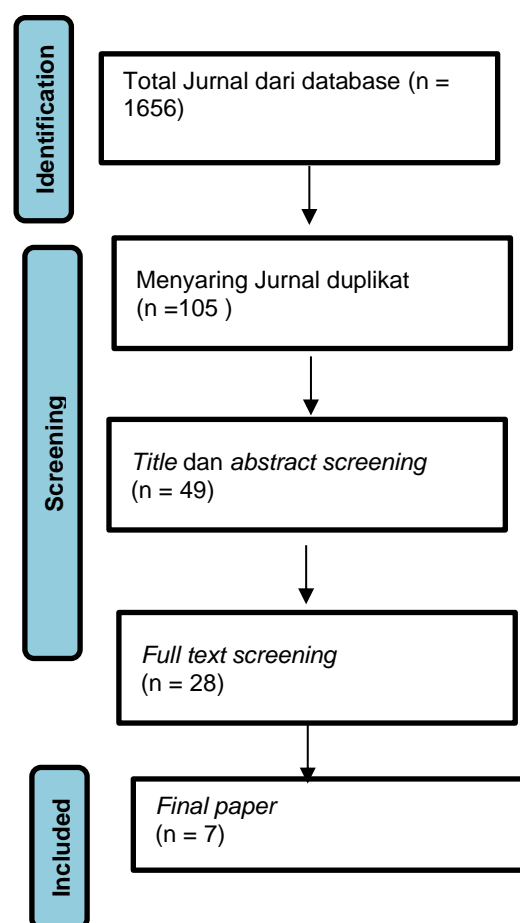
Identification

Total Jurnal dari database (n = 1656)

Screening

Menyaring Jurnal duplikat (n =105 )

Title dan abstract screening (n = 49)

Full text screening (n = 28)

Included

Final paper (n = 7)